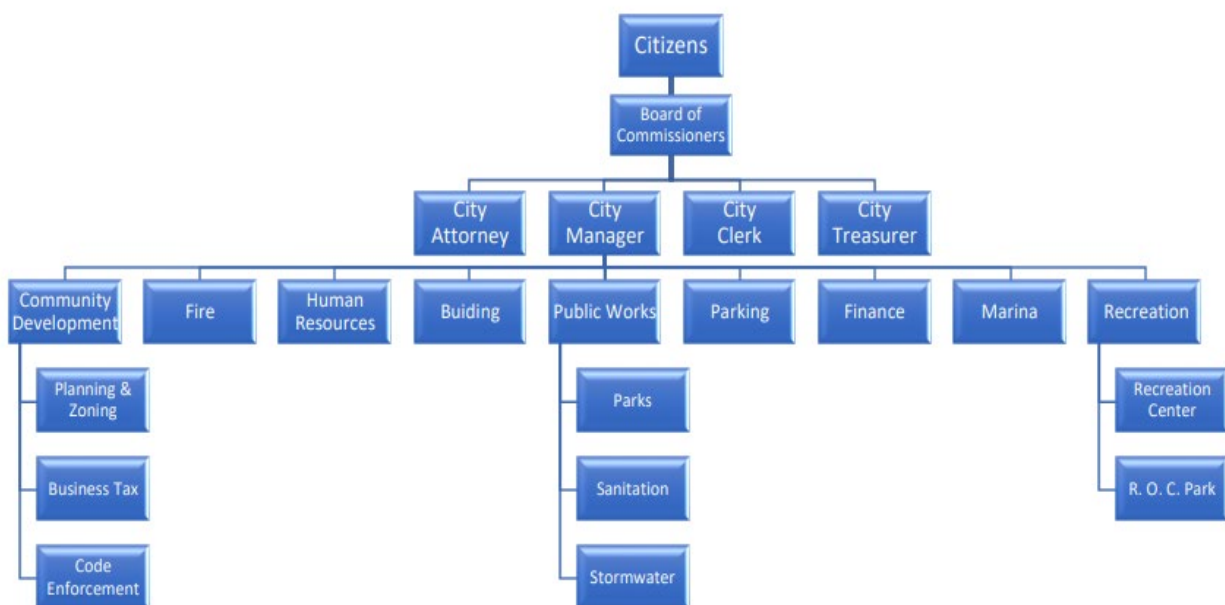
Citizens

Board of Commissioners

City Attorney

City Manager

City Clerk

City Treasurer

Community Development

Fire

Human Resources

Buiding

Public Works

Parking

Finance

Marina

Recreation

Planning & Zoning

Business Tax

Code Enforcement

Parks

Sanitation

Stormwater

Recreation Center

R. O. C. Park